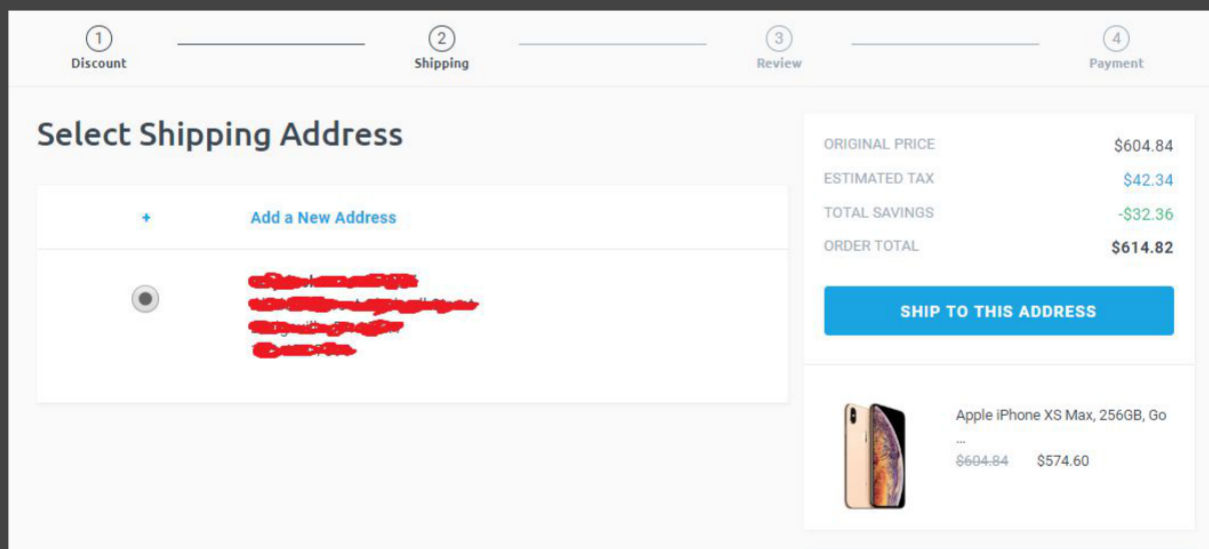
1
Discount

2
Shipping

3
Review

4
Payment

Select Shipping Address

+ Add a New Address

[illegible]
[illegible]
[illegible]
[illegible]

ORIGINAL PRICE $604.84
ESTIMATED TAX $42.34
TOTAL SAVINGS -$32.36
ORDER TOTAL $614.82

SHIP TO THIS ADDRESS

Apple iPhone XS Max, 256GB, Go ...
$604.84 $574.60